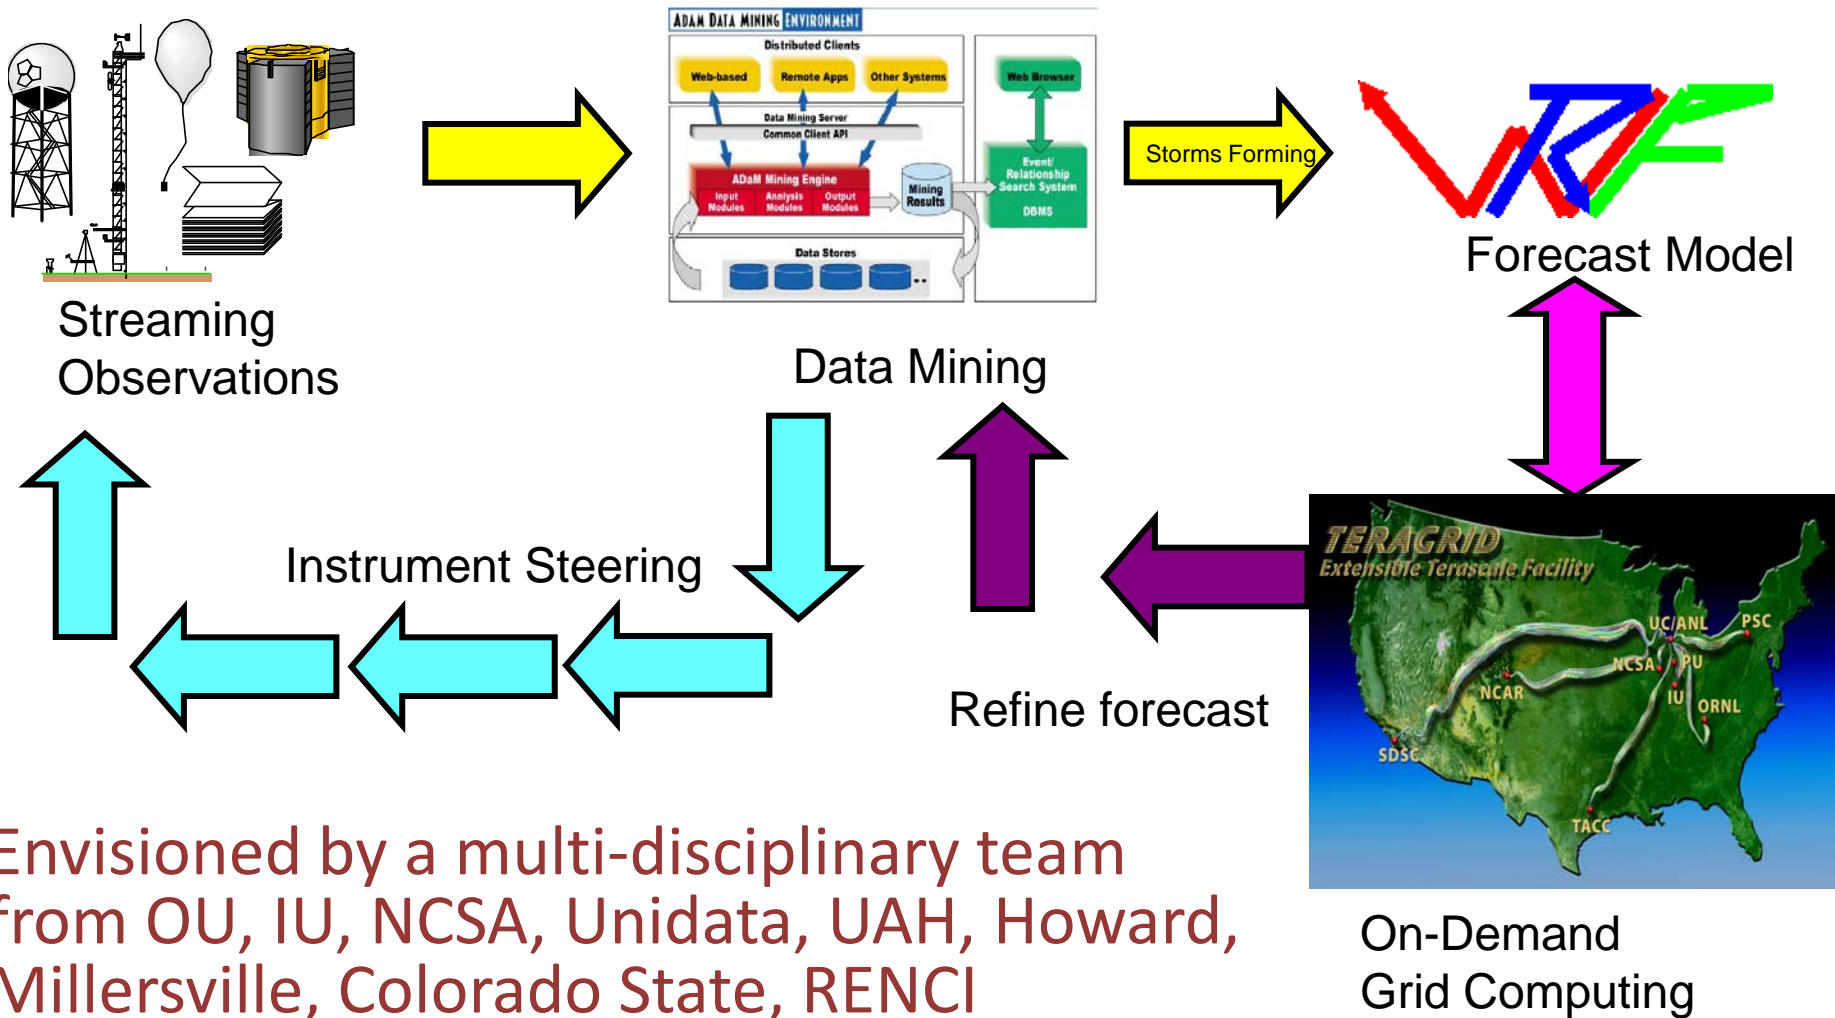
Streaming Observations

ADAM DATA MINING ENVIRONMENT

Distributed Clients

Web-based

Remote Apps

Other Systems

Web Browser

Data Mining Server

Common Client API

ADaM Mining Engine

Input Modules

Analysis Modules

Output Modules

Mining Results

Event/ Relationship Search System

DBMS

Data Stores

Storms Forming

WRF

Forecast Model

Data Mining

Instrument Steering

Refine forecast

TERAGRID

Extensible Terascale Facility

UC/ANL

PSC

NCSA

PU

NCAR

IU

ORNL

SDSC

TACC

On-Demand Grid Computing

Envisioned by a multi-disciplinary team from OU, IU, NCSA, Unidata, UAH, Howard, Millersville, Colorado State, RENCI